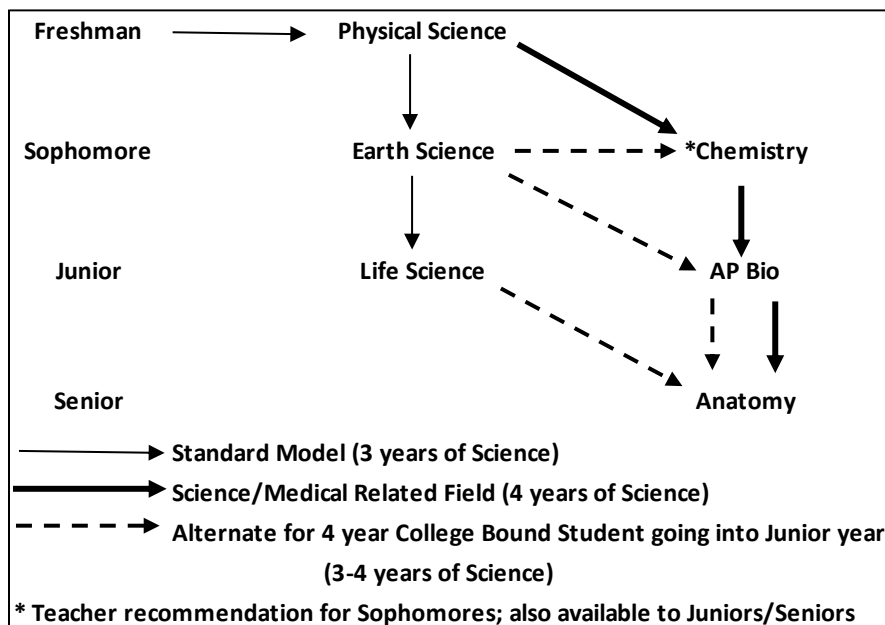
Freshman

Physical Science

Sophomore

Earth Science

*Chemistry

Junior

Life Science

AP Bio

Senior

Anatomy

Standard Model (3 years of Science)

Science/Medical Related Field (4 years of Science)

Alternate for 4 year College Bound Student going into Junior year (3-4 years of Science)

* Teacher recommendation for Sophomores; also available to Juniors/Seniors